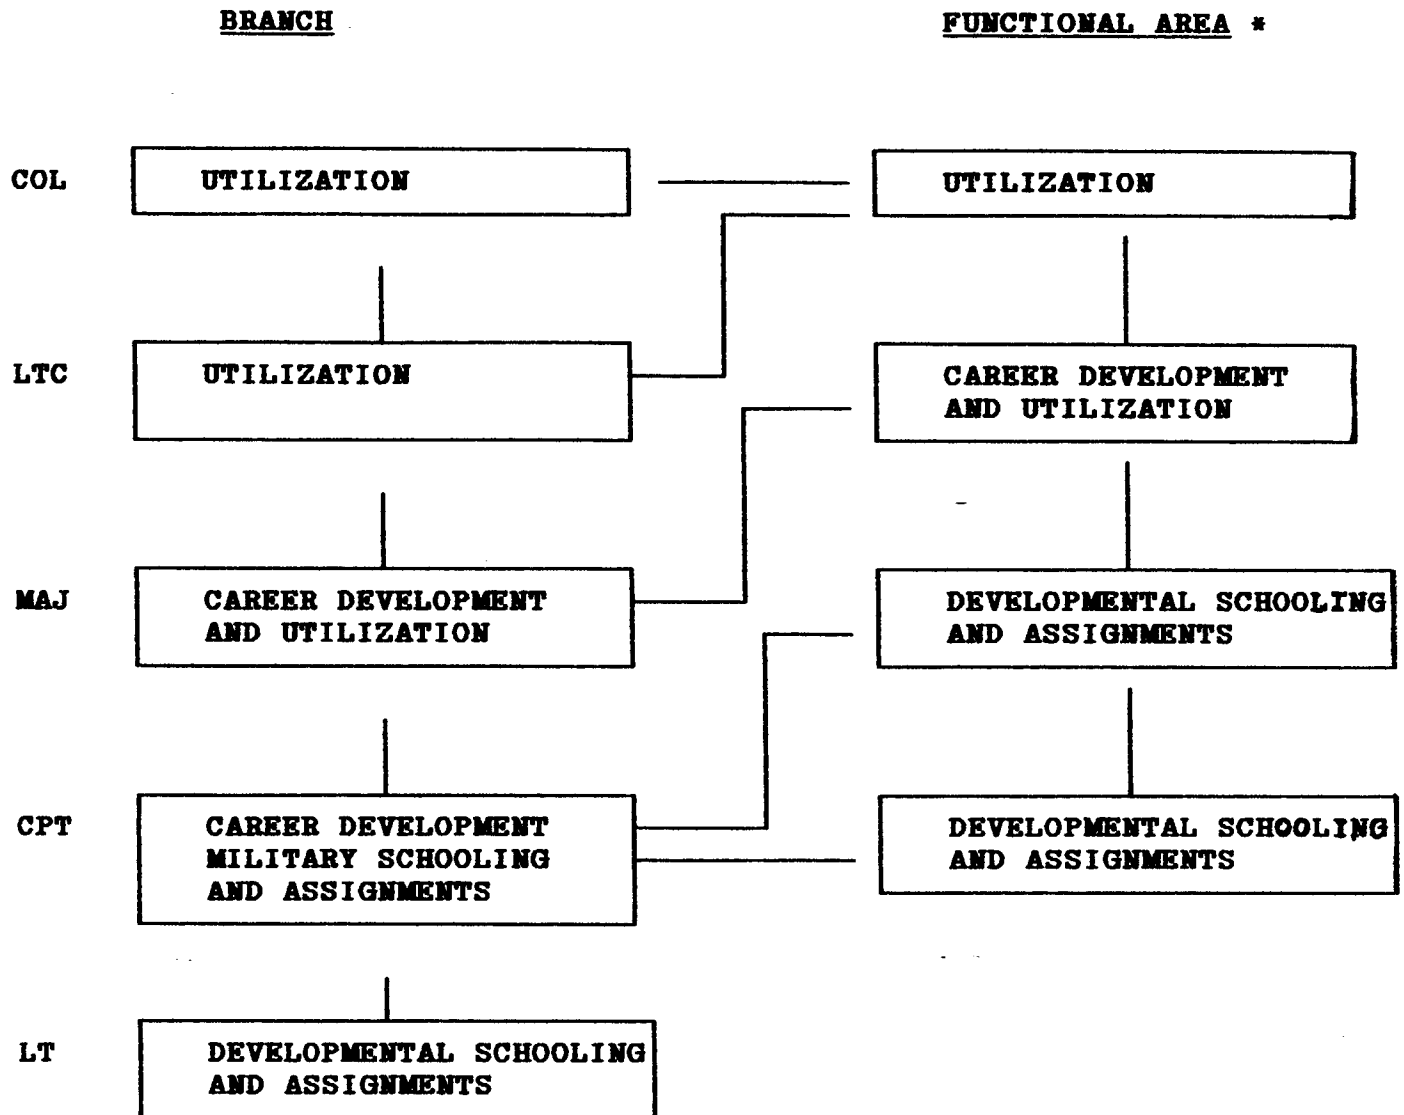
BRANCH

FUNCTIONAL AREA *

COL

UTILIZATION

UTILIZATION

LTC

UTILIZATION

CAREER DEVELOPMENT AND UTILIZATION

MAJ

CAREER DEVELOPMENT AND UTILIZATION

DEVELOPMENTAL SCHOOLING AND ASSIGNMENTS

CPT

CAREER DEVELOPMENT MILITARY SCHOOLING AND ASSIGNMENTS

DEVELOPMENTAL SCHOOLING AND ASSIGNMENTS

LT

DEVELOPMENTAL SCHOOLING AND ASSIGNMENTS